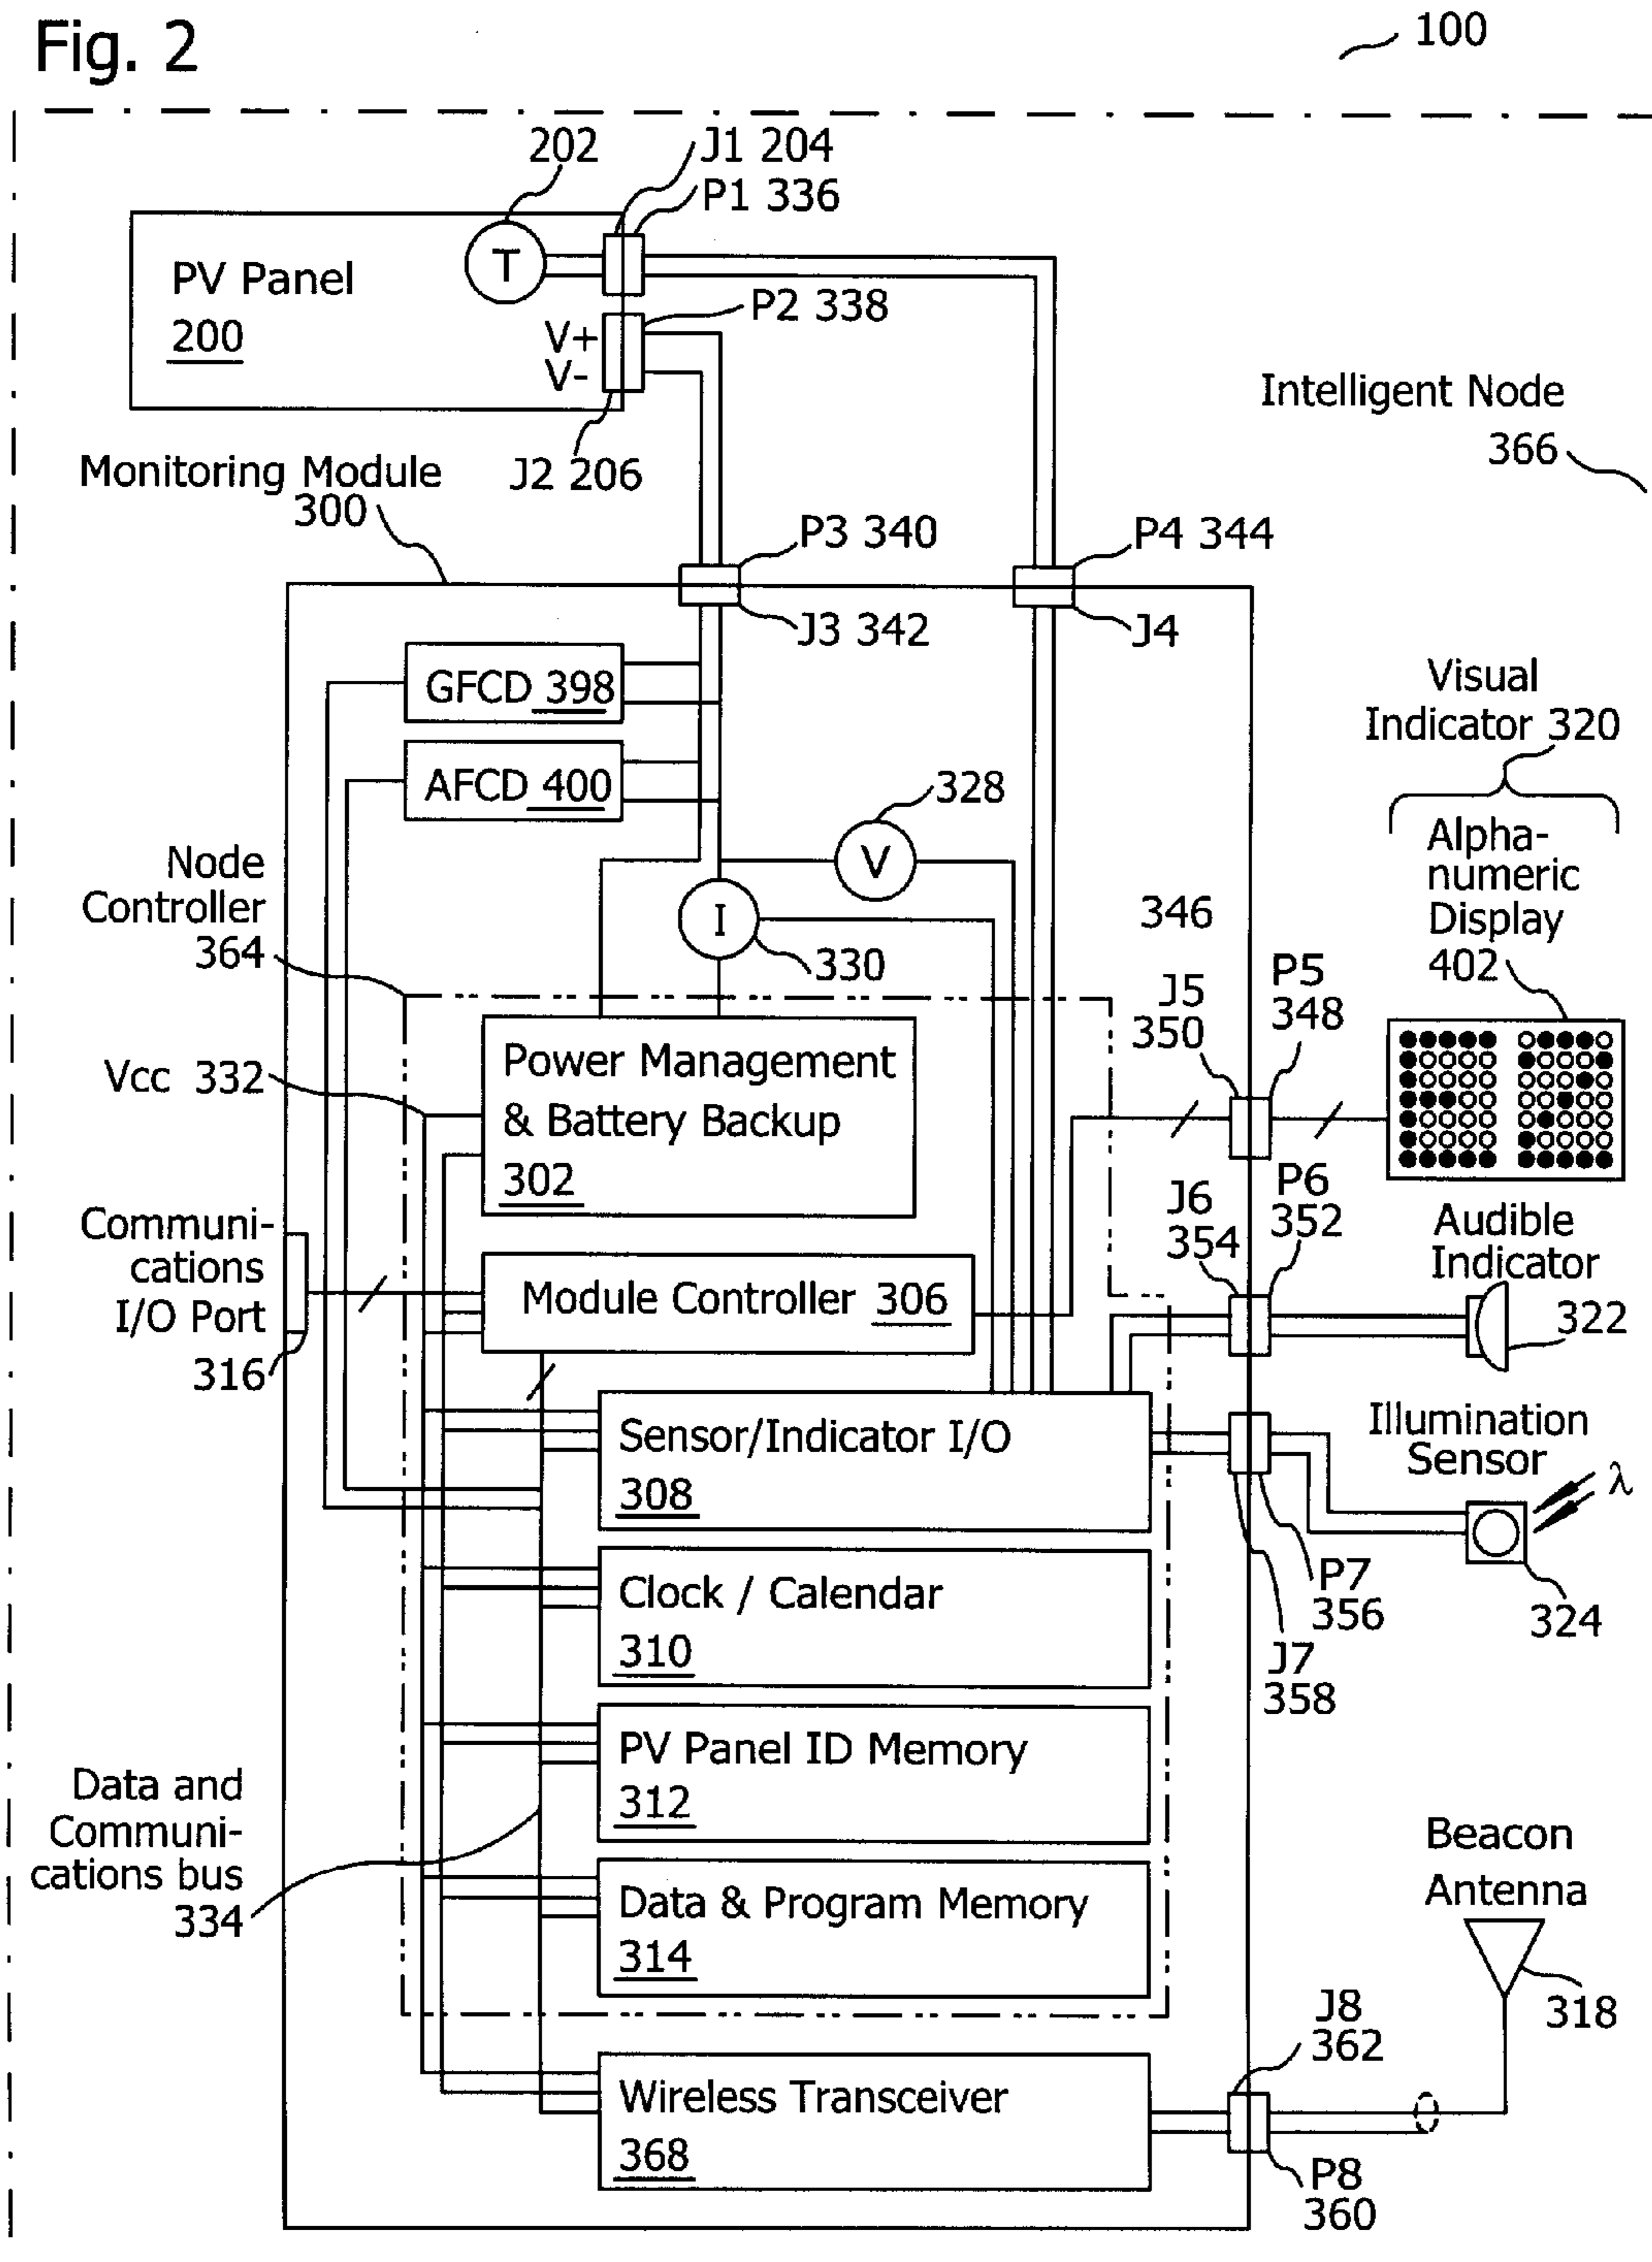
Fig. 2

100

202

J1 204

P1 336

T

PV Panel
200

V+
V-

P2 338

J2 206

Intelligent Node
366

Monitoring Module
300

P3 340

P4 344

J3 342

J4

GFCD 398

AFCD 400

Visual Indicator 320

328

V

Alpha-numeric Display
402

Node Controller
364

I

346

330

J5
350

P5
348

Vcc 332

Power Management & Battery Backup
302

Communi-cations I/O Port
316

Module Controller 306

J6
354

P6
352

Audible Indicator

322

Sensor/Indicator I/O
308

Illumination Sensor

λ

Clock / Calendar
310

P7
356

324

J7
358

PV Panel ID Memory
312

Data and Communi-cations bus
334

Beacon Antenna

Data & Program Memory
314

318

J8
362

Wireless Transceiver
368

P8
360